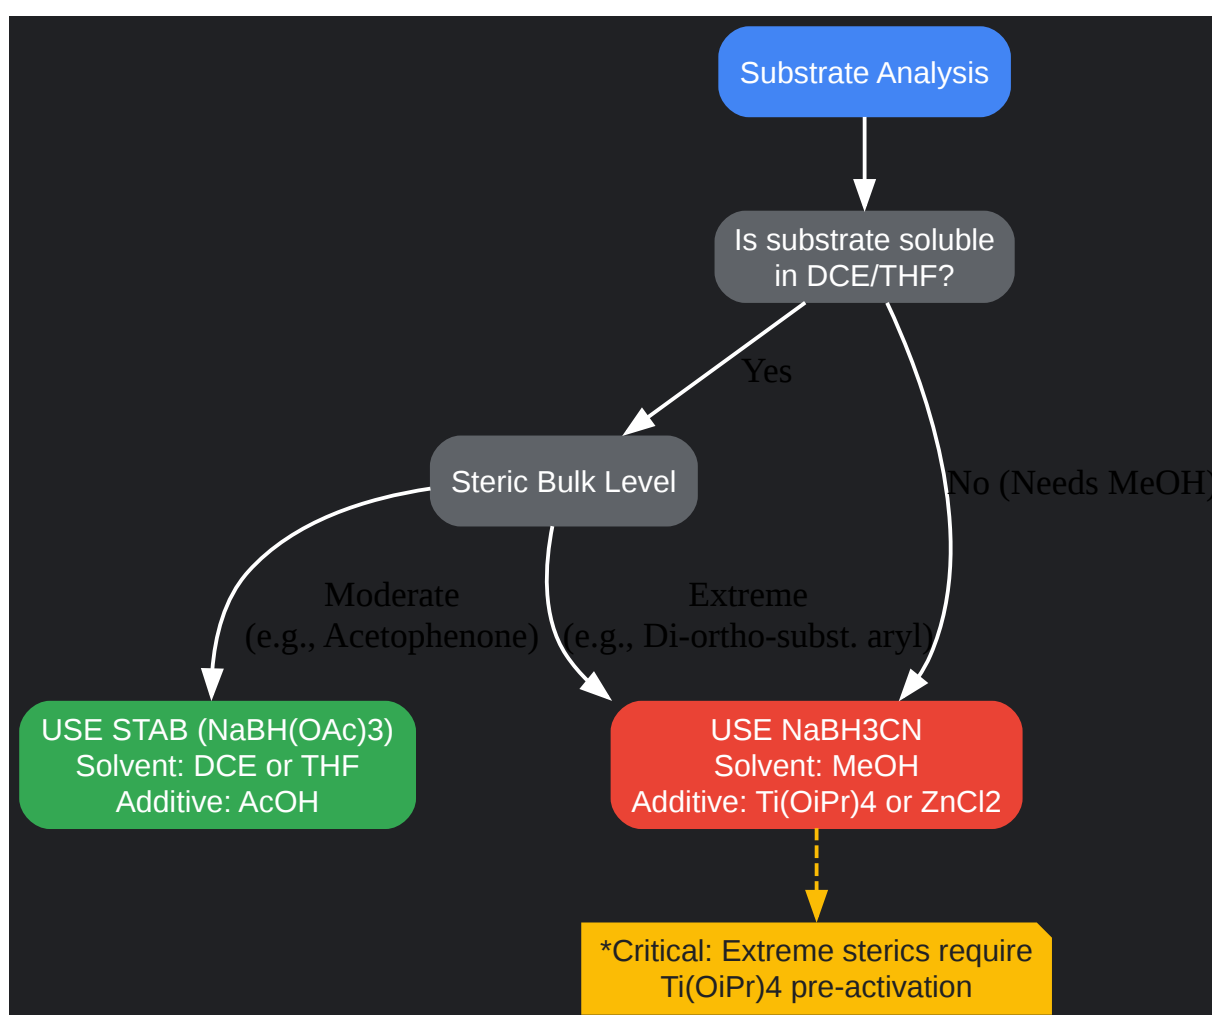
Substrate Analysis

Is substrate soluble in DCE/THF?

Yes

No (Needs MeOH)

Steric Bulk Level

Moderate
(e.g., Acetophenone)

Extreme
(e.g., Di-ortho-subst. aryl)

USE STAB (NaBH(OAc)3)
Solvent: DCE or THF
Additive: AcOH

USE NaBH3CN
Solvent: MeOH
Additive: Ti(OiPr)4 or ZnCl2

*Critical: Extreme sterics require Ti(OiPr)4 pre-activation